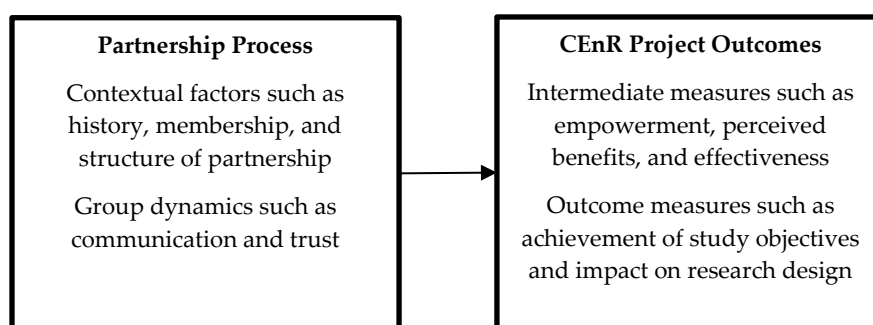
**Partnership Process**

Contextual factors such as history, membership, and structure of partnership

Group dynamics such as communication and trust

**CEnR Project Outcomes**

Intermediate measures such as empowerment, perceived benefits, and effectiveness

Outcome measures such as achievement of study objectives and impact on research design